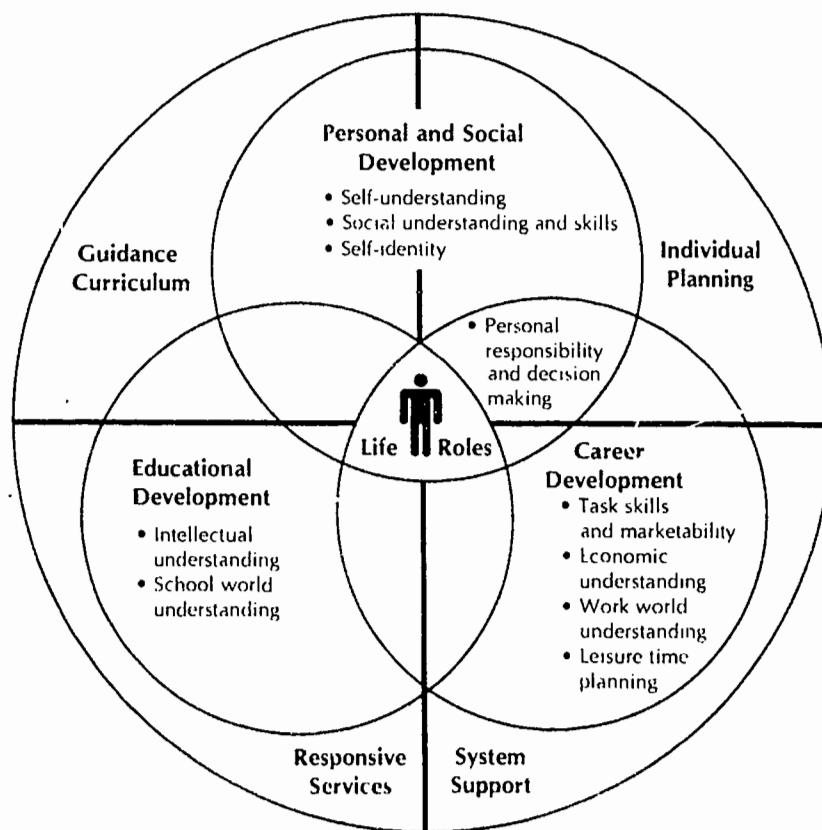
Personal and Social Development
• Self-understanding
• Social understanding and skills
• Self-identity

Guidance Curriculum

Individual Planning

• Personal responsibility and decision making

Life Roles

Educational Development
• Intellectual understanding
• School world understanding

Career Development
• Task skills and marketability
• Economic understanding
• Work world understanding
• Leisure time planning

Responsive Services

System Support